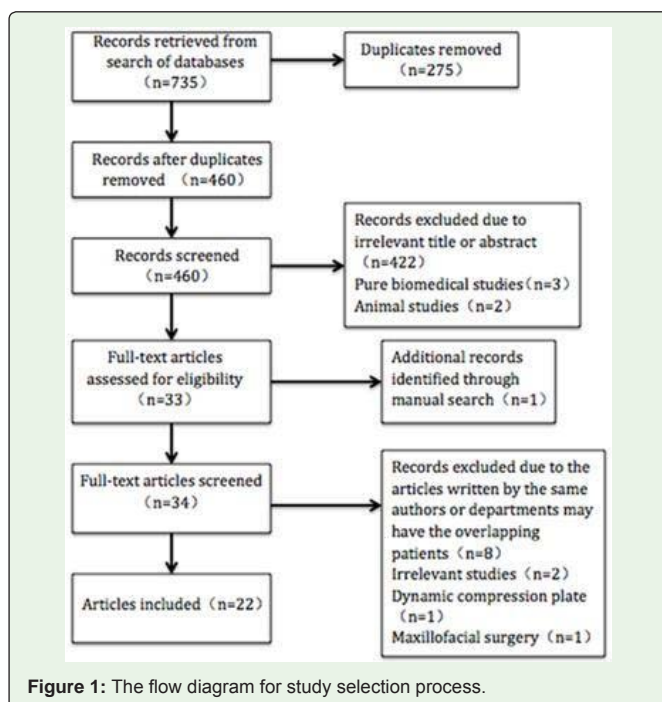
Records retrieved from search of databases （n=735）

Duplicates removed （n=275）

Records after duplicates removed （n=460）

Records screened （n=460）

Records excluded due to irrelevant title or abstract （n=422）
Pure biomedical studies（n=3）
Animal studies（n=2）

Full-text articles assessed for eligibility （n=33）

Additional records identified through manual search（n=1）

Full-text articles screened （n=34）

Records excluded due to the articles written by the same authors or departments may have the overlapping patients（n=8）
Irrelevant studies（n=2）
Dynamic compression plate （n=1）
Maxillofacial surgery（n=1）

Articles included（n=22）

**Figure 1:** The flow diagram for study selection process.